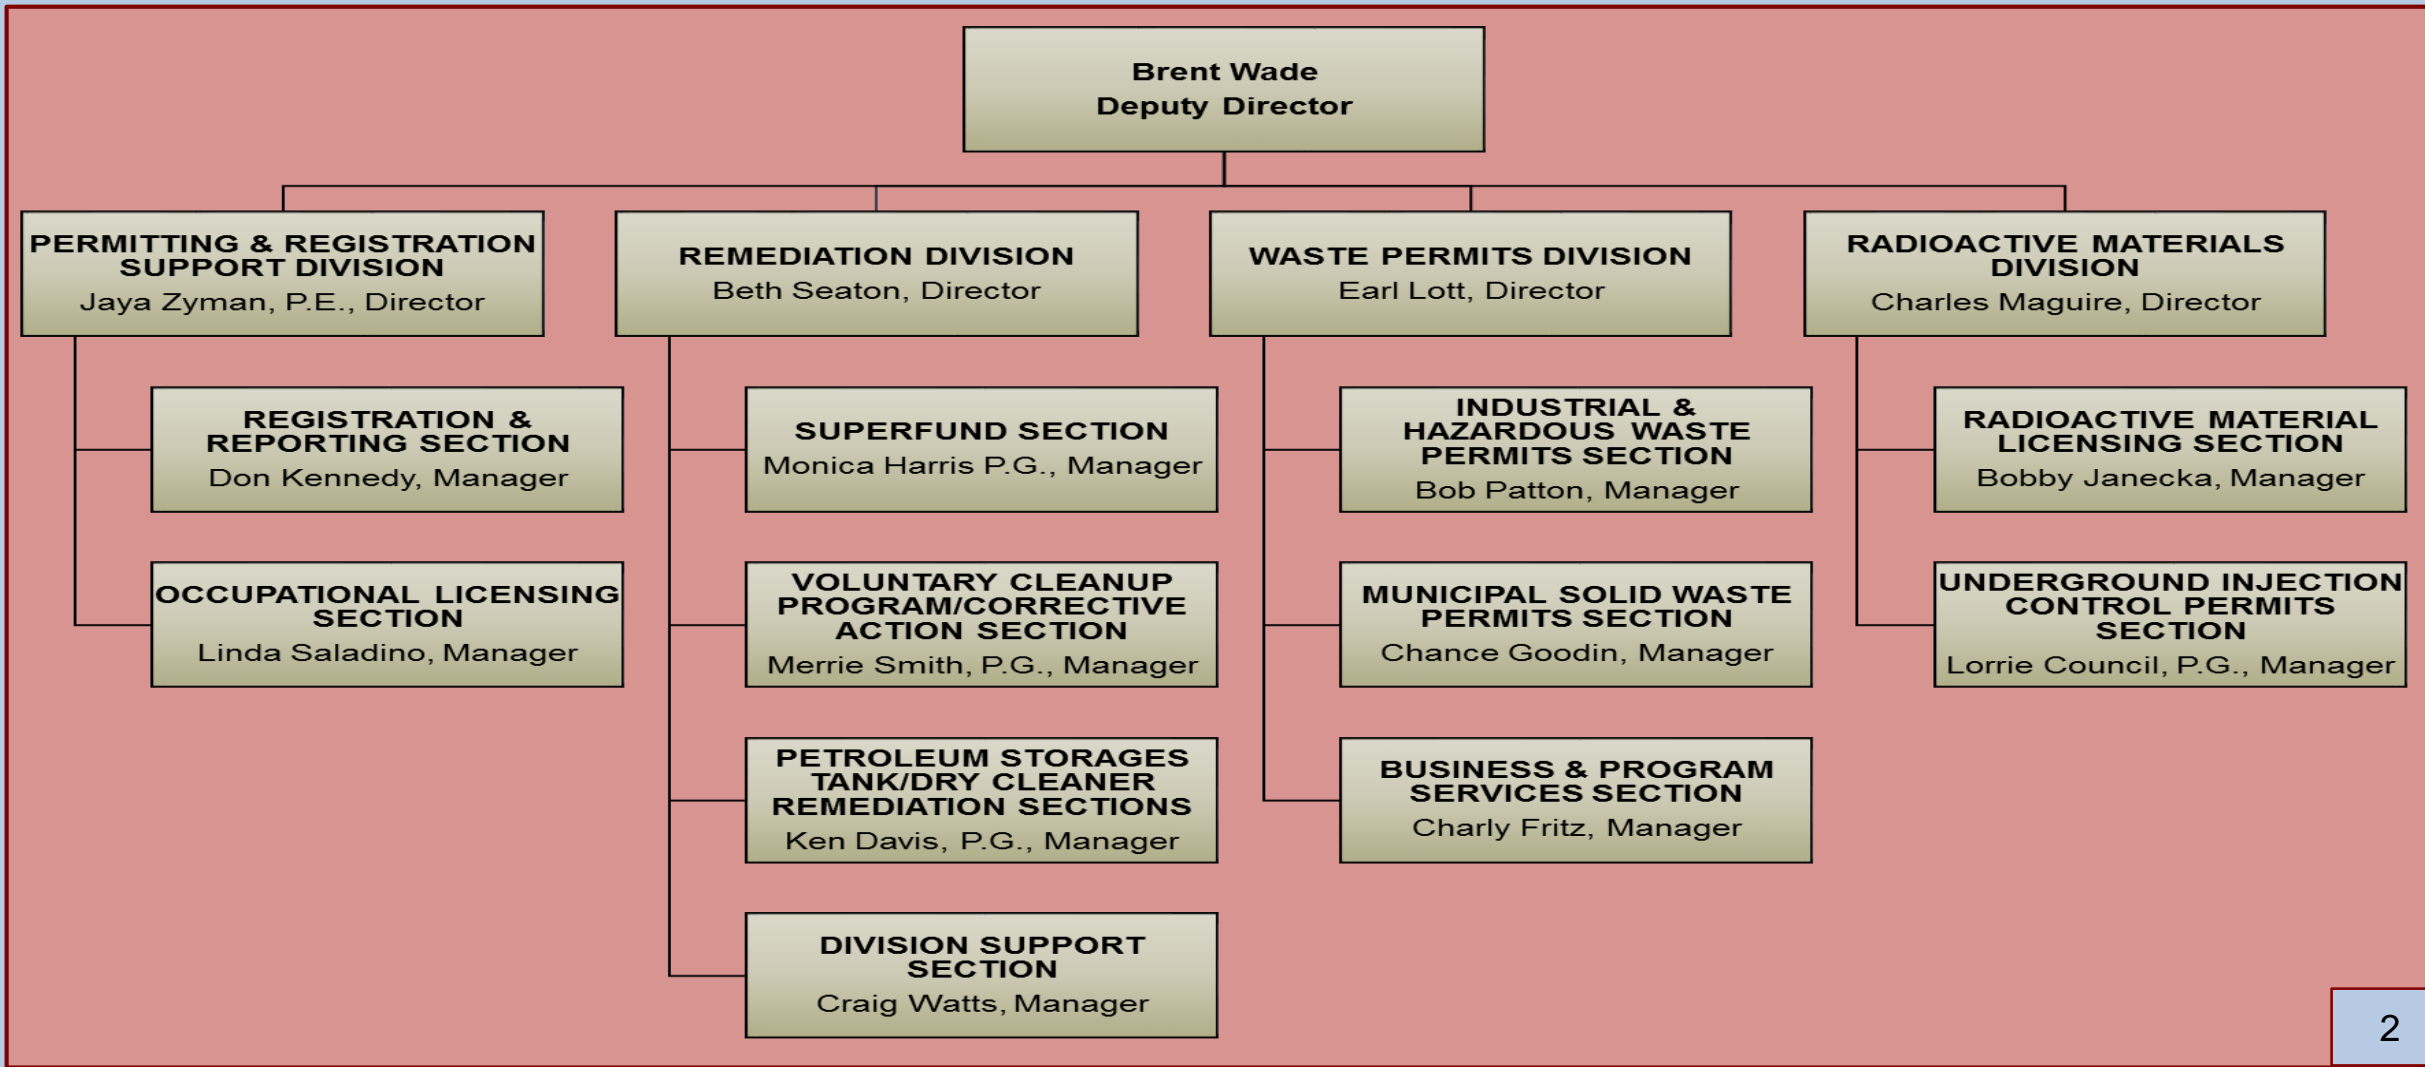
Brent Wade
Deputy Director

PERMITTING & REGISTRATION SUPPORT DIVISION
Jaya Zyman, P.E., Director

REGISTRATION & REPORTING SECTION
Don Kennedy, Manager

OCCUPATIONAL LICENSING SECTION
Linda Saladino, Manager

REMEDIATION DIVISION
Beth Seaton, Director

SUPERFUND SECTION
Monica Harris P.G., Manager

VOLUNTARY CLEANUP PROGRAM/CORRECTIVE ACTION SECTION
Merrie Smith, P.G., Manager

PETROLEUM STORAGES TANK/DRY CLEANER REMEDIATION SECTIONS
Ken Davis, P.G., Manager

DIVISION SUPPORT SECTION
Craig Watts, Manager

WASTE PERMITS DIVISION
Earl Lott, Director

INDUSTRIAL & HAZARDOUS WASTE PERMITS SECTION
Bob Patton, Manager

MUNICIPAL SOLID WASTE PERMITS SECTION
Chance Goodin, Manager

BUSINESS & PROGRAM SERVICES SECTION
Charly Fritz, Manager

RADIOACTIVE MATERIALS DIVISION
Charles Maguire, Director

RADIOACTIVE MATERIAL LICENSING SECTION
Bobby Janecka, Manager

UNDERGROUND INJECTION CONTROL PERMITS SECTION
Lorrie Council, P.G., Manager

2